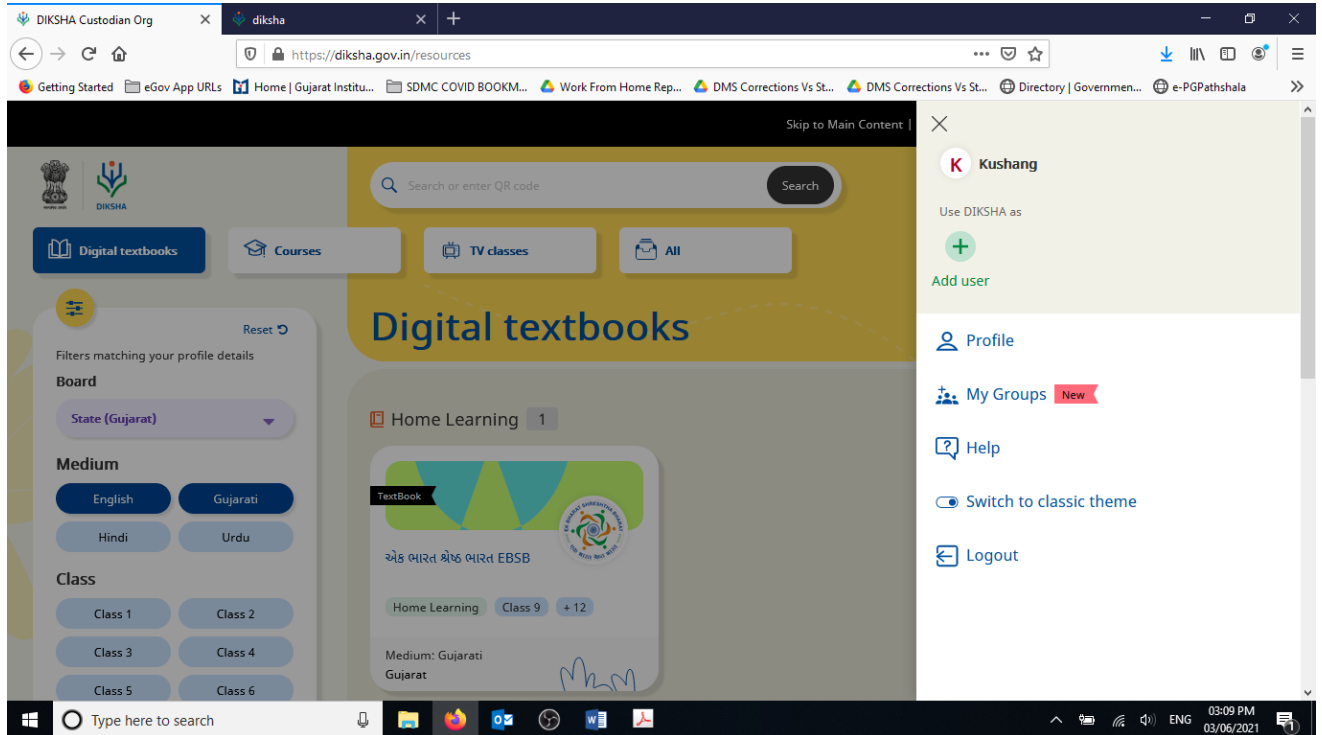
DIKSHA Custodian Org
diksha
https://diksha.gov.in/resources
Getting Started  eGov App URLs  Home | Gujarat Institu...  SDMC COVID BOOKM...  Work From Home Rep...  DMS Corrections Vs St...  DMS Corrections Vs St...  Directory | Governmen...  e-PGPathshala

Skip to Main Content |

DIKSHA

Search or enter QR code
Search

Digital textbooks
Courses
TV classes
All

Reset
Filters matching your profile details
Board
State (Gujarat)
Medium
English
Gujarati
Hindi
Urdu
Class
Class 1
Class 2
Class 3
Class 4
Class 5
Class 6

Digital textbooks

Home Learning 1

TextBook
એક ભારત શ્રેષ્ઠ ભારત EBSB
Home Learning
Class 9
+ 12
Medium: Gujarati
Gujarat

K Kushang
Use DIKSHA as
Add user
Profile
My Groups New
Help
Switch to classic theme
Logout

Type here to search
ENG
03:09 PM
03/06/2021